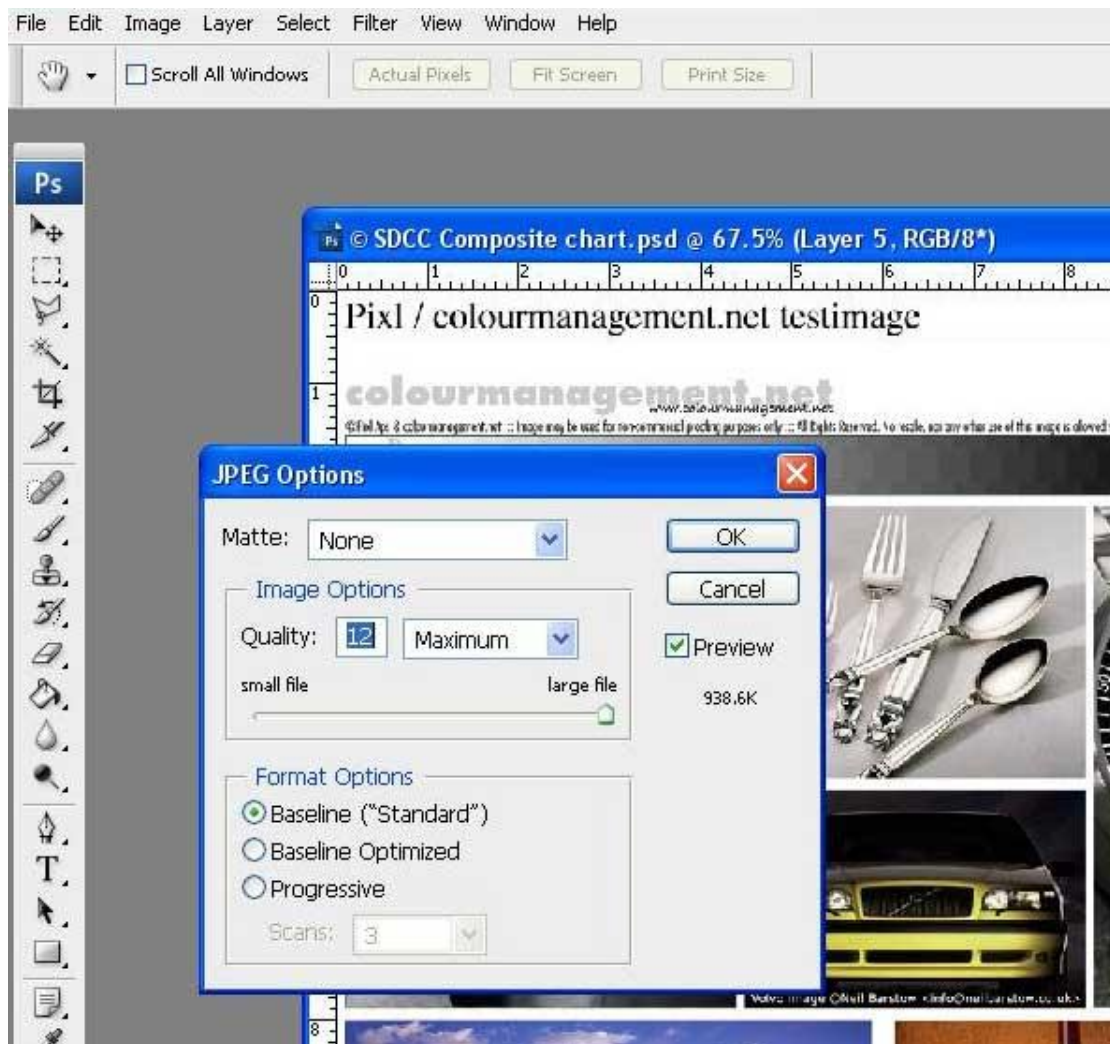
File Edit Image Layer Select Filter View Window Help

Scroll All Windows Actual Pixels Fit Screen Print Size

Ps

© SDCC Composite chart.psd @ 67.5% (Layer 5, RGB/8*)

0 1 2 3 4 5 6 7 8

Pixl / colourmanagement.net testimage

colourmanagement.net

www.colourmanagement.net

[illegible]

JPEG Options

Matte: None

Image Options

Quality: 12 Maximum

small file large file

Format Options

Baseline ("Standard")

Baseline Optimized

Progressive

Scans: 3

OK

Cancel

Preview

938.6K

Volvo image ©Neil Barstow <info@neilbarstow.co.uk>

8